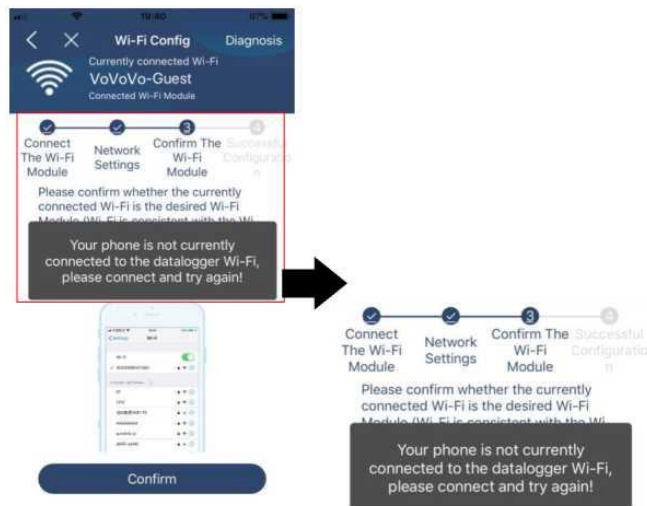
Wi-Fi Config
Diagnosis
Currently connected Wi-Fi
VoVoVo-Guest
Connected Wi-Fi Module

3
4
Connect The Wi-Fi Module
Network Settings
Confirm The Wi-Fi Module
Successful Configuration

Please confirm whether the currently connected Wi-Fi is the desired Wi-Fi Module (Wi-Fi is consistent with the Wi

Your phone is not currently connected to the datalogger Wi-Fi, please connect and try again!

Confirm

3
4
Connect The Wi-Fi Module
Network Settings
Confirm The Wi-Fi Module
Successful Configuration

Please confirm whether the currently connected Wi-Fi is the desired Wi-Fi Module (Wi-Fi is consistent with the Wi

Your phone is not currently connected to the datalogger Wi-Fi, please connect and try again!